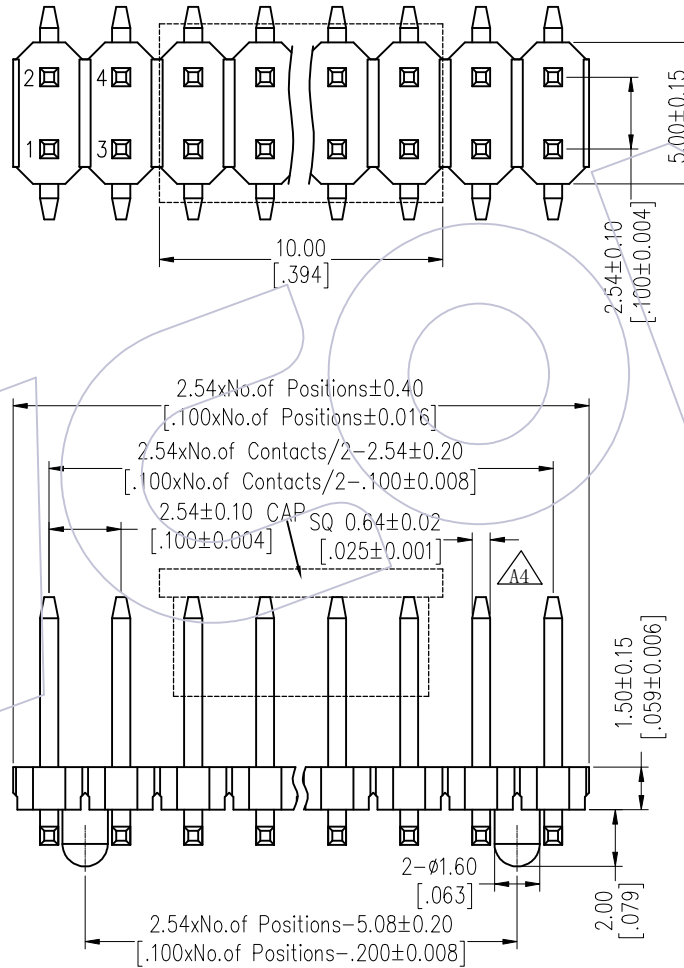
2
1
4
3
5.00±0.15
10.00
[.394]
2.54±0.10
[.100±0.004]
2.54xNo.of Positions±0.40
[.100xNo.of Positions±0.016]
2.54xNo.of Contacts/2−2.54±0.20
[.100xNo.of Contacts/2−.100±0.008]
2.54±0.10
[.100±0.004]
CAP
SQ 0.64±0.02
[.025±0.001]
A4
1.50±0.15
[.059±0.006]
2−ø1.60
[.063]
2.00
[.079]
2.54xNo.of Positions−5.08±0.20
[.100xNo.of Positions−.200±0.008]